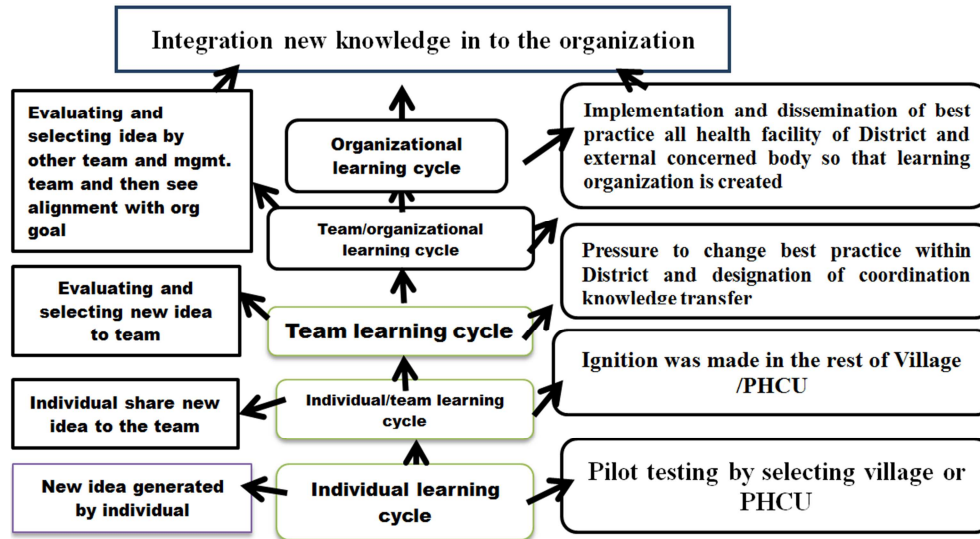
Integration new knowledge in to the organization

Evaluating and selecting idea by other team and mgmt. team and then see alignment with org goal

Organizational learning cycle

Implementation and dissemination of best practice all health facility of District and external concerned body so that learning organization is created

Team/organizational learning cycle

Pressure to change best practice within District and designation of coordination knowledge transfer

Evaluating and selecting new idea to team

Team learning cycle

Ignition was made in the rest of Village /PHCU

Individual share new idea to the team

Individual/team learning cycle

New idea generated by individual

Individual learning cycle

Pilot testing by selecting village or PHCU